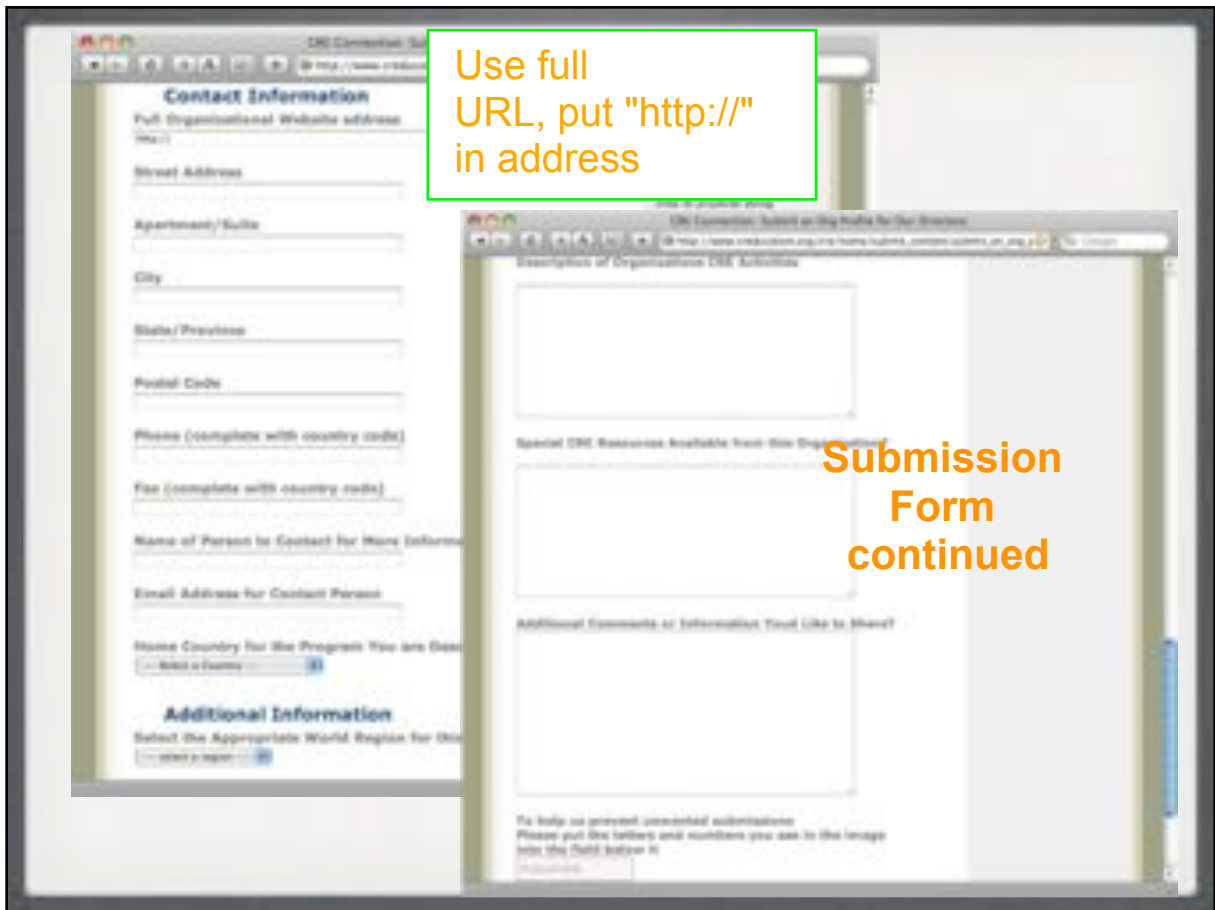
CRE Connection: Su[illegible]

Contact Information

Full Organizational Website address

http://

Street Address

Apartment/Suite

City

State/Province

Postal Code

Phone (complete with country code)

Fax (complete with country code)

Name of Person to Contact for More Informa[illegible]

Email Address for Contact Person

Home Country for the Program You are Desc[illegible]

-- Select a Country --

Additional Information

Select the Appropriate World Region for this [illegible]

-- select a region --

Use full URL, put "http://" in address

CRE Connection: Submit an Org Profile for Our Directory

Description of Organizations CRE Activities

Special CRE Resources Available from this Organization

Submission Form continued

Additional Comments or Information You'd Like to Share?

To help us prevent unwanted submissions
Please put the letters and numbers you see in the image into the field below it

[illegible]